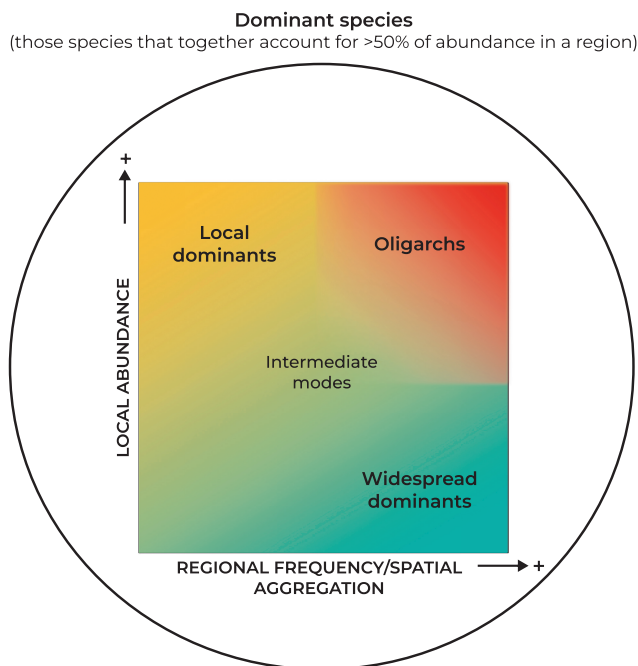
Dominant species
(those species that together account for >50% of abundance in a region)

+

LOCAL ABUNDANCE

Local dominants

Oligarchs

Intermediate modes

Widespread dominants

REGIONAL FREQUENCY/SPATIAL AGGREGATION

+